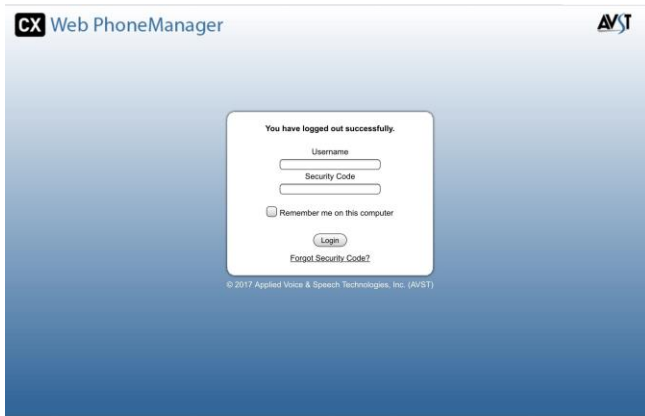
CX Web PhoneManager

AVST

You have logged out successfully.

Username

Security Code

Remember me on this computer

Login

Forgot Security Code?

© 2017 Applied Voice & Speech Technologies, Inc. (AVST)